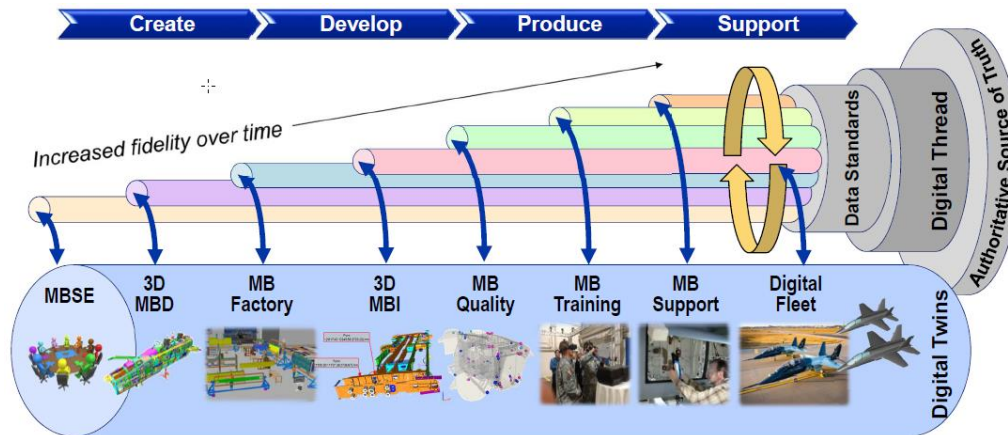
Create
Develop
Produce
Support

Increased fidelity over time

Data Standards
Digital Thread
Authoritative Source of Truth

MBSE
3D MBD
MB Factory
3D MBI
MB Quality
MB Training
MB Support
Digital Fleet

Digital Twins